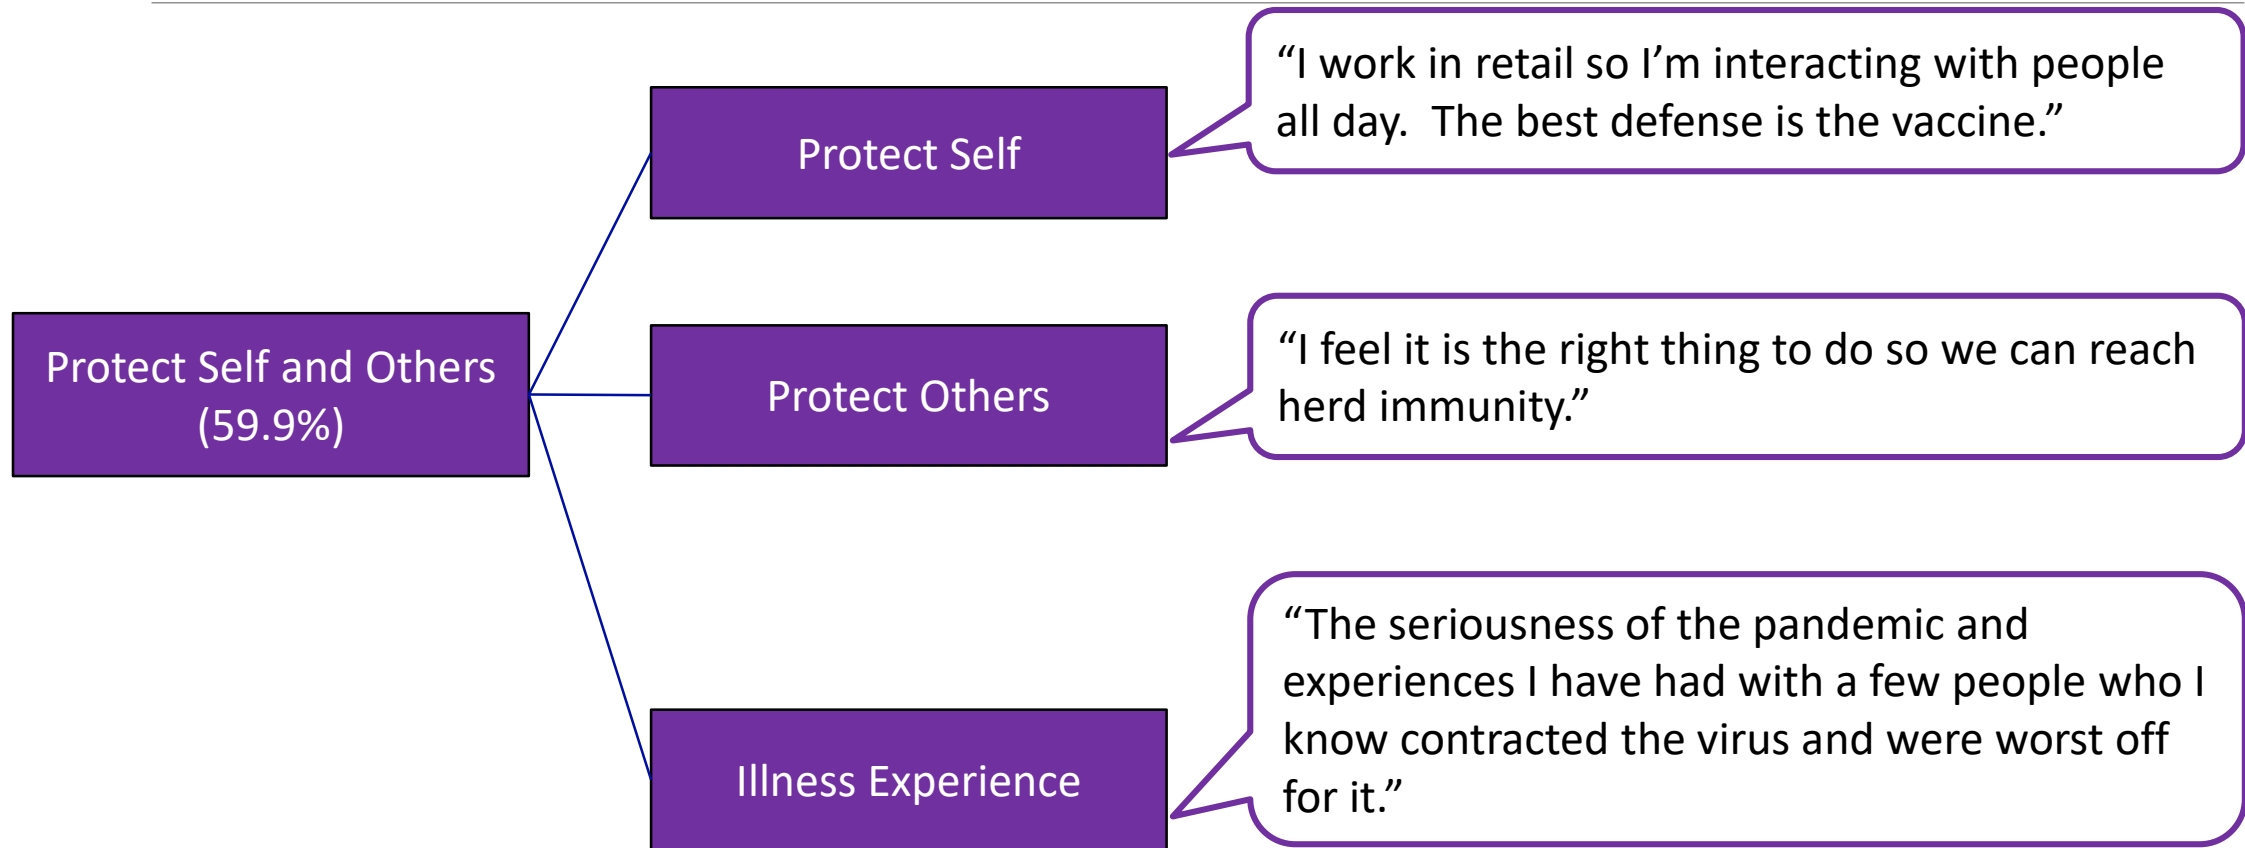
Protect Self and Others (59.9%)

Protect Self

“I work in retail so I’m interacting with people all day. The best defense is the vaccine.”

Protect Others

“I feel it is the right thing to do so we can reach herd immunity.”

Illness Experience

“The seriousness of the pandemic and experiences I have had with a few people who I know contracted the virus and were worst off for it.”